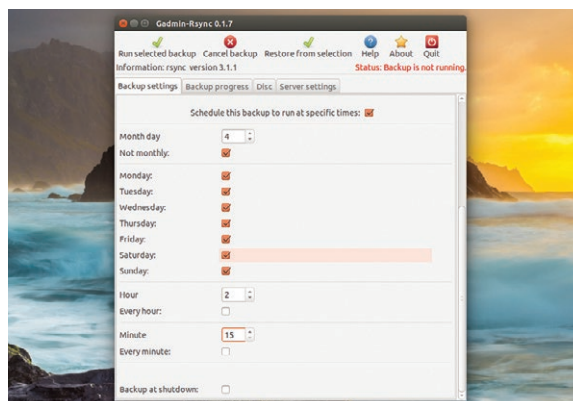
Gadmin-Rsync 0.1.7

Run selected backup Cancel backup Restore from selection Help About Quit

Information: rsync version 3.1.1

Status: Backup is not running.

Backup settings | Backup progress | Disc | Server settings

Schedule this backup to run at specific times:

Month day 4

Not monthly:

Monday:

Tuesday:

Wednesday:

Thursday:

Friday:

Saturday:

Sunday:

Hour 2

Every hour:

Minute 15

Every minute:

Backup at shutdown: